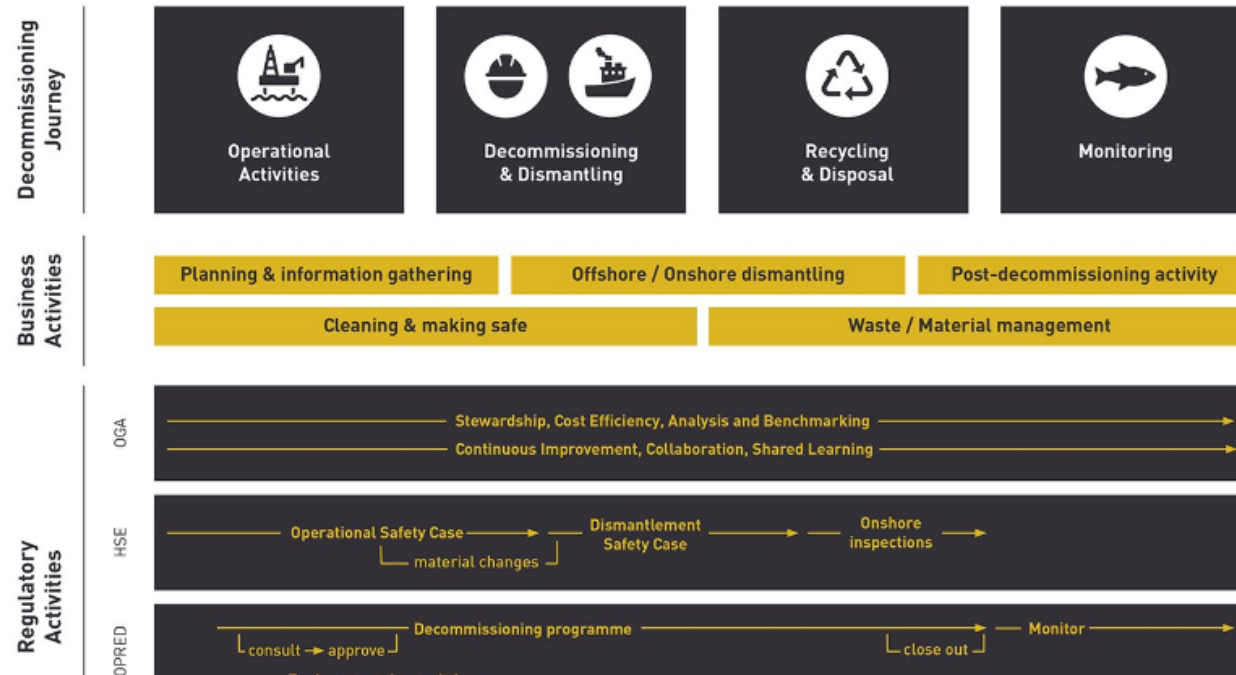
Decommissioning Journey

Operational Activities

Decommissioning & Dismantling

Recycling & Disposal

Monitoring

Business Activities

Planning & information gathering

Offshore / Onshore dismantling

Post-decommissioning activity

Cleaning & making safe

Waste / Material management

Regulatory Activities

OGA

Stewardship, Cost Efficiency, Analysis and Benchmarking

Continuous Improvement, Collaboration, Shared Learning

HSE

Operational Safety Case

material changes

Dismantlement Safety Case

Onshore inspections

OPRED

Decommissioning programme

consult

approve

close out

Monitor

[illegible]